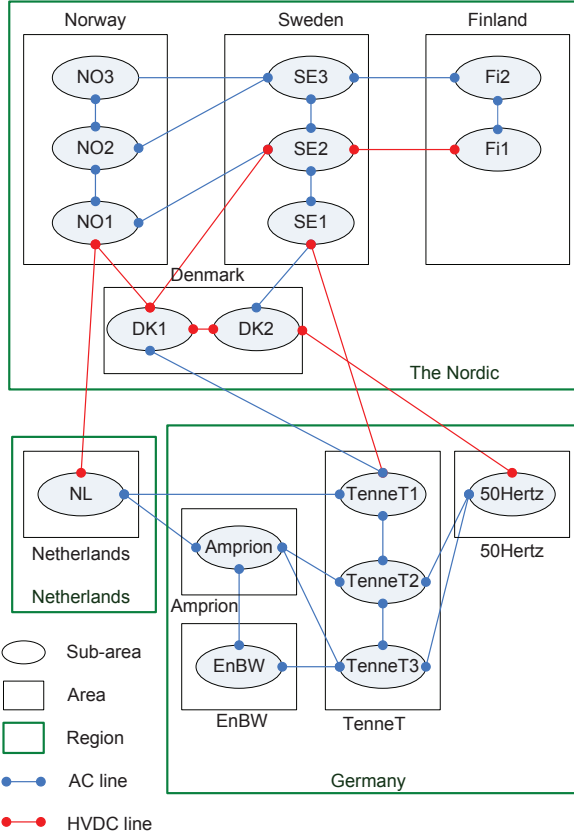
Norway

Sweden

Finland

NO3

SE3

Fi2

NO2

SE2

Fi1

NO1

SE1

Denmark

DK1

DK2

The Nordic

NL

Netherlands

Netherlands

TenneT1

50Hertz

50Hertz

Amprion

TenneT2

Amprion

EnBW

TenneT3

EnBW

TenneT

Germany

Sub-area

Area

Region

AC line

HVDC line